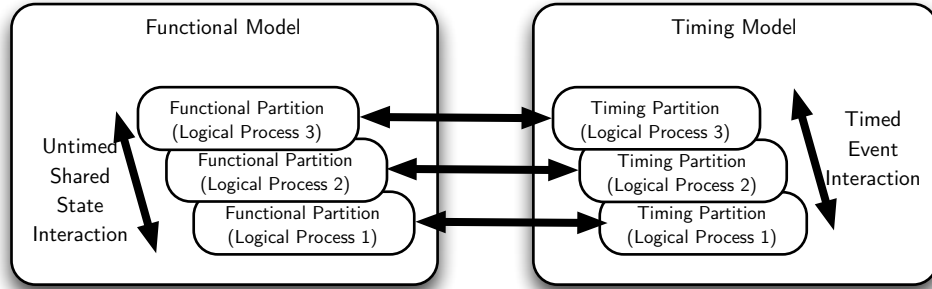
Functional Model

Functional Partition
(Logical Process 3)

Untimed Shared State Interaction

Functional Partition
(Logical Process 2)

Functional Partition
(Logical Process 1)

Timing Model

Timing Partition
(Logical Process 3)

Timed Event Interaction

Timing Partition
(Logical Process 2)

Timing Partition
(Logical Process 1)